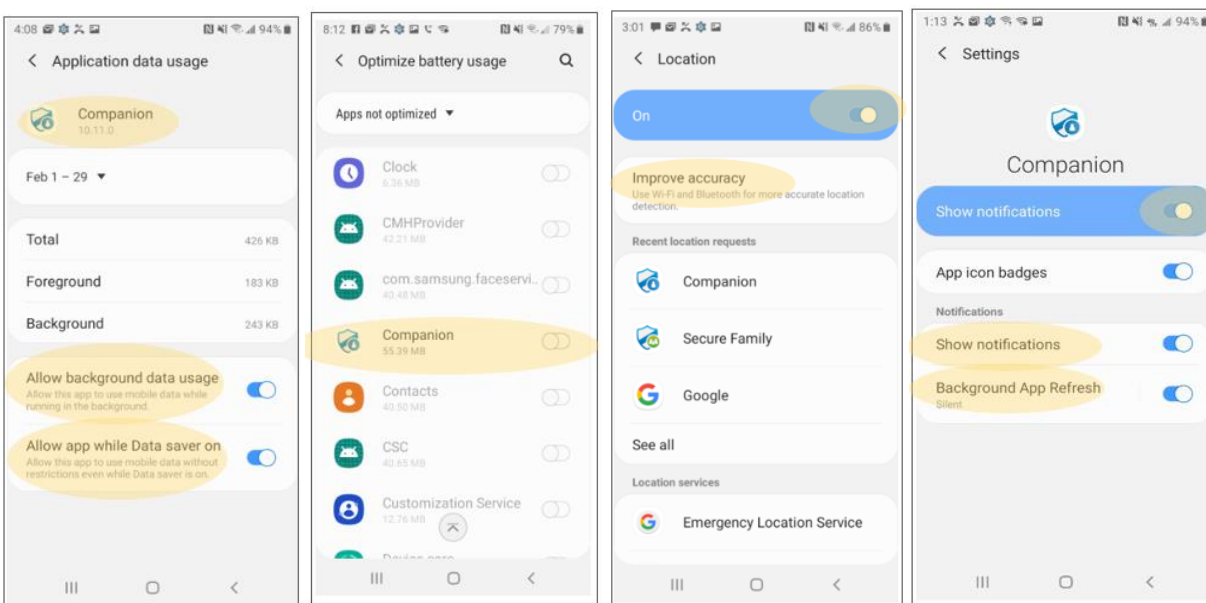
4:08 94%

Application data usage

Companion
10.11.0

Feb 1 – 29

Total 426 KB

Foreground 183 KB

Background 243 KB

Allow background data usage
Allow this app to use mobile data while running in the background.

Allow app while Data saver on
Allow this app to use mobile data without restrictions even while Data saver is on.

8:12 79%

Optimize battery usage

Apps not optimized

Clock
6.36 MB

CMHProvider
42.21 MB

com.samsung.faceservi...
40.48 MB

Companion
55.39 MB

Contacts
40.50 MB

CSC
40.65 MB

Customization Service
12.76 MB

Device care

3:01 86%

Location

On

Improve accuracy
Use Wi-Fi and Bluetooth for more accurate location detection.

Recent location requests

Companion

Secure Family

Google

See all

Location services

Emergency Location Service

1:13 94%

Settings

Companion

Show notifications

App icon badges

Notifications

Show notifications

Background App Refresh
Silent